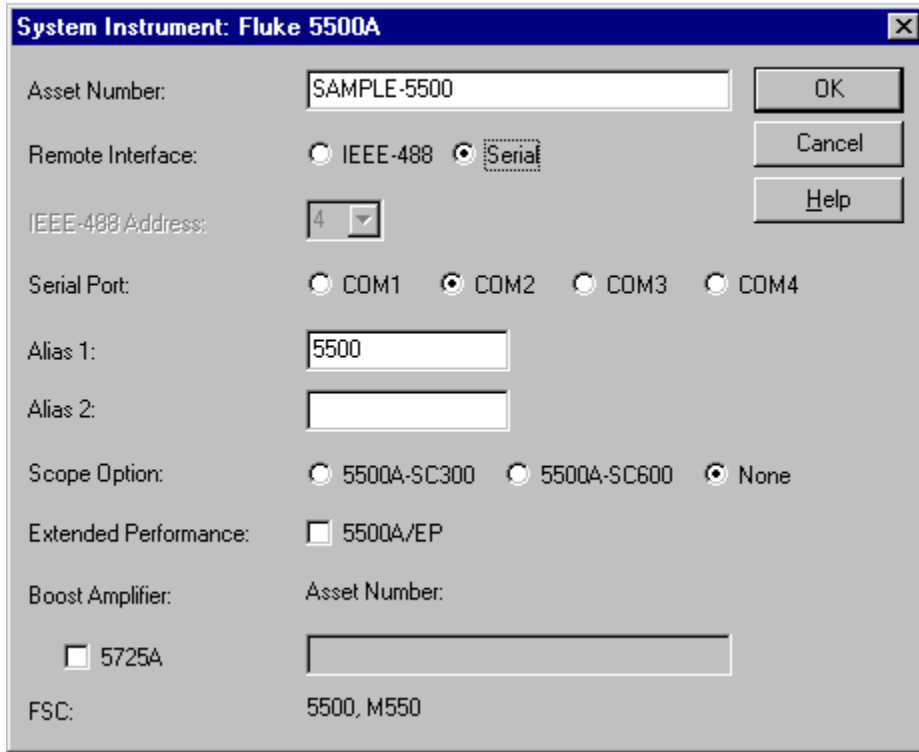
System Instrument: Fluke 5500A

Asset Number: SAMPLE-5500

OK

Cancel

Help

Remote Interface: IEEE-488 Serial

IEEE-488 Address: 4

Serial Port: COM1 COM2 COM3 COM4

Alias 1: 5500

Alias 2:

Scope Option: 5500A-SC300 5500A-SC600 None

Extended Performance: 5500A/EP

Boost Amplifier: Asset Number:

5725A

FSC: 5500, M550